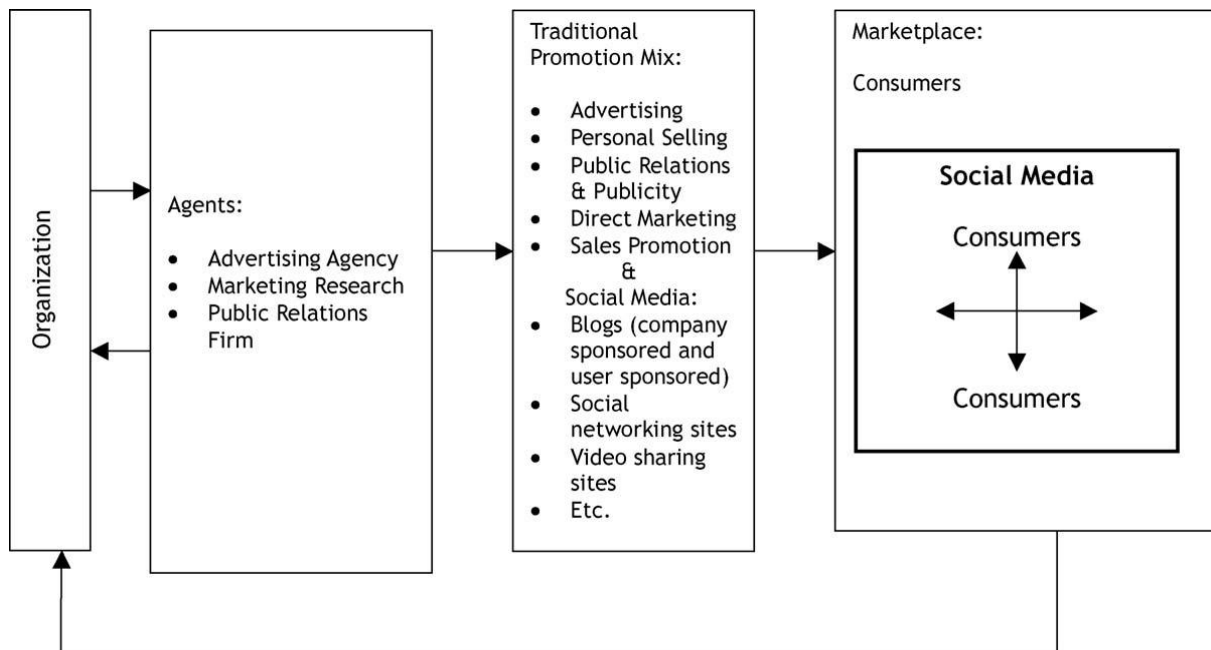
Organization

Agents:

- Advertising Agency
- Marketing Research
- Public Relations Firm

Traditional Promotion Mix:

- Advertising
- Personal Selling
- Public Relations & Publicity
- Direct Marketing
- Sales Promotion

&

Social Media:

- Blogs (company sponsored and user sponsored)
- Social networking sites
- Video sharing sites
- Etc.

Marketplace:

Consumers

Social Media

Consumers

Consumers